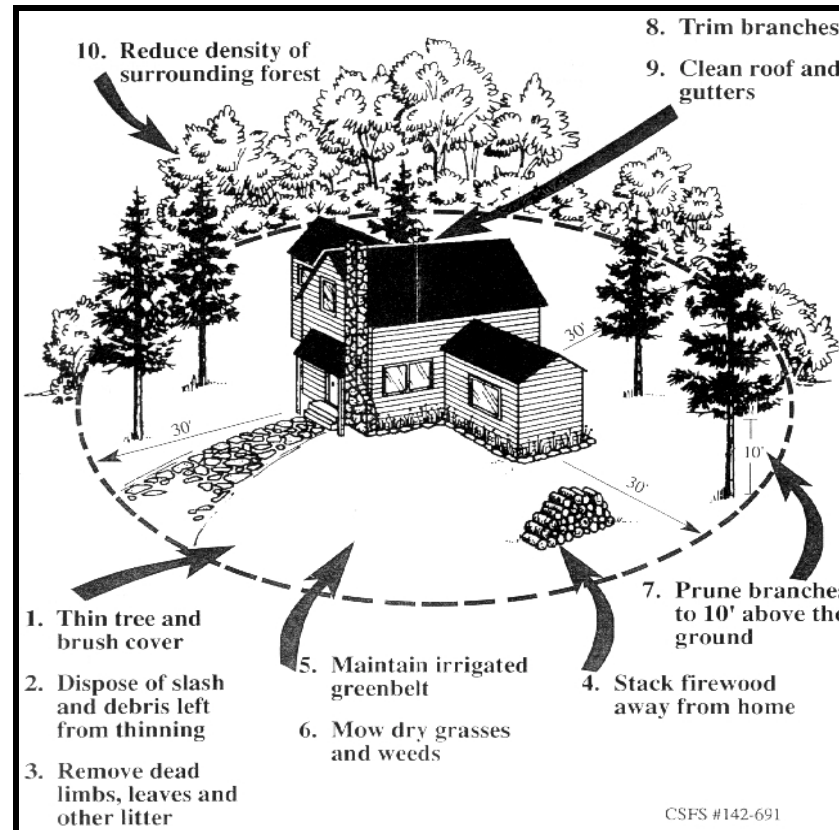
10. Reduce density of surrounding forest

8. Trim branches

9. Clean roof and gutters

30'

30'

30'

10'

1. Thin tree and brush cover

2. Dispose of slash and debris left from thinning

3. Remove dead limbs, leaves and other litter

5. Maintain irrigated greenbelt

6. Mow dry grasses and weeds

4. Stack firewood away from home

7. Prune branches to 10' above the ground

CSFS #142-691